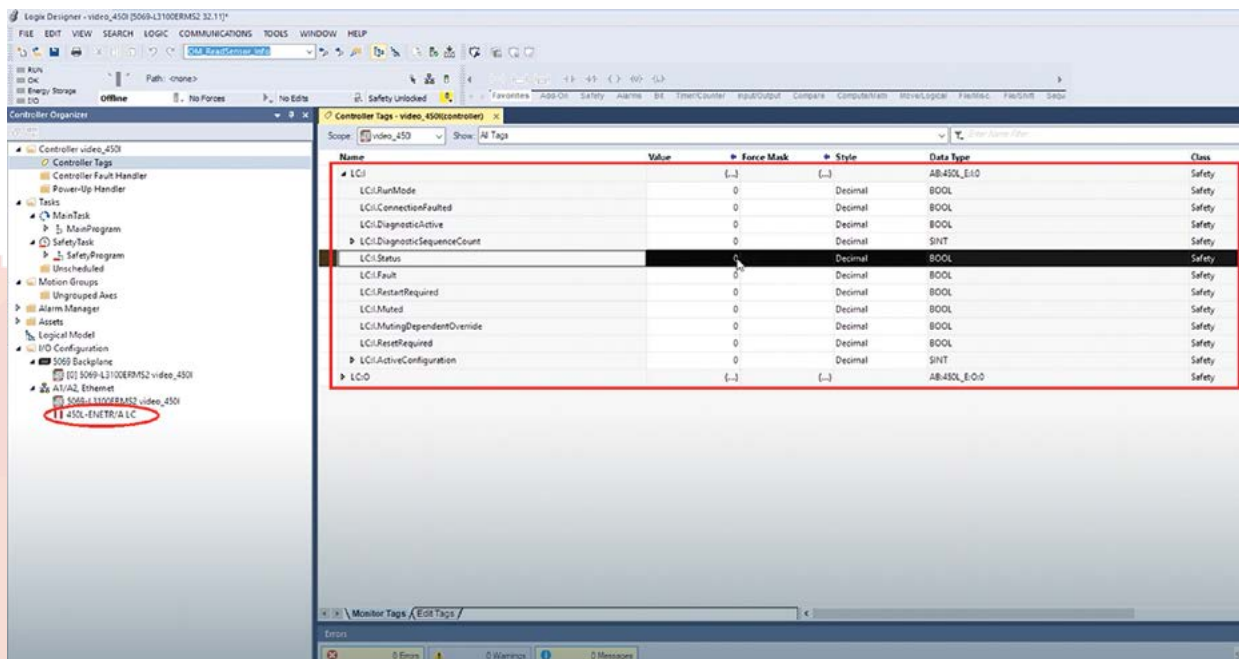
Logix Designer - video_450l [5069-L3100ERMS2 32.11]*

FILE EDIT VIEW SEARCH LOGIC COMMUNICATIONS TOOLS WINDOW HELP

OM_ReadSensor_Info

RUN
OK
Energy Storage
I/O

Path: <none>

Offline

No Forces

No Edits

Safety Unlocked

Favorites Add-On Safety Alarms Bit Timer/Counter Input/Output Compare Compute/Math Move/Logical File/Misc File/Shift Sequ

Controller Organizer

Controller video_450l
Controller Tags
Controller Fault Handler
Power-Up Handler
Tasks
MainTask
MainProgram
SafetyTask
SafetyProgram
Unscheduled
Motion Groups
Ungrouped Axes
Alarm Manager
Assets
Logical Model
I/O Configuration
5069 Backplane
[0] 5069-L3100ERMS2 video_450l
A1/A2, Ethernet
5069-L3100ERMS2 video_450l
450L-ENETR/A LC

Controller Tags - video_450l(controller)

Scope: video_450 Show: All Tags

| Name | Value | Force Mask | Style | Data Type | Class |
|---|---|---|---|---|---|
| LC:I | | {...} | {...} | AB:450L_E:I:0 | Safety |
| LC:I.RunMode | | 0 | Decimal | BOOL | Safety |
| LC:I.ConnectionFaulted | | 0 | Decimal | BOOL | Safety |
| LC:I.DiagnosticActive | | 0 | Decimal | BOOL | Safety |
| LC:I.DiagnosticSequenceCount | | 0 | Decimal | SINT | Safety |
| LC:I.Status | | 0 | Decimal | BOOL | Safety |
| LC:I.Fault | | 0 | Decimal | BOOL | Safety |
| LC:I.RestartRequired | | 0 | Decimal | BOOL | Safety |
| LC:I.Muted | | 0 | Decimal | BOOL | Safety |
| LC:I.MutingDependentOverride | | 0 | Decimal | BOOL | Safety |
| LC:I.ResetRequired | | 0 | Decimal | BOOL | Safety |
| LC:I.ActiveConfiguration | | 0 | Decimal | SINT | Safety |
| LC:O | | {...} | {...} | AB:450L_E:O:0 | Safety |

Monitor Tags / Edit Tags

Errors

0 Errors 0 Warnings 0 Messages